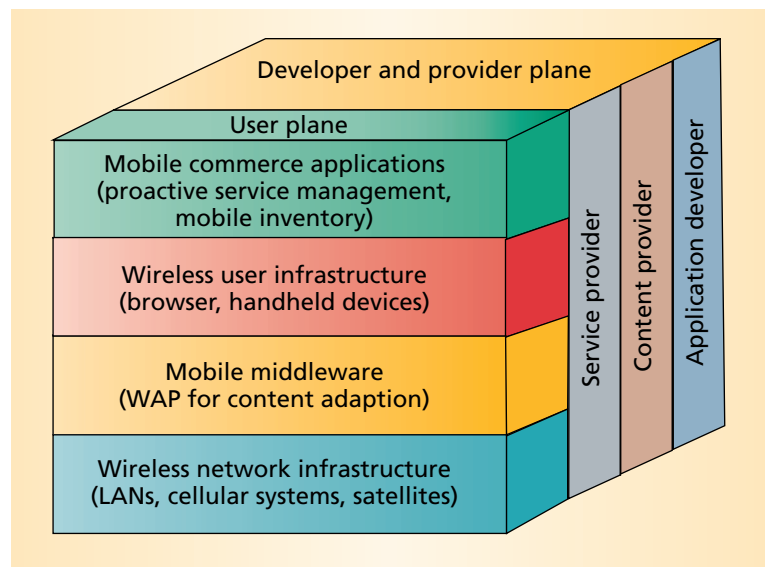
Developer and provider plane

User plane

Mobile commerce applications (proactive service management, mobile inventory)

Wireless user infrastructure (browser, handheld devices)

Mobile middleware (WAP for content adaption)

Wireless network infrastructure (LANs, cellular systems, satellites)

Service provider

Content provider

Application developer